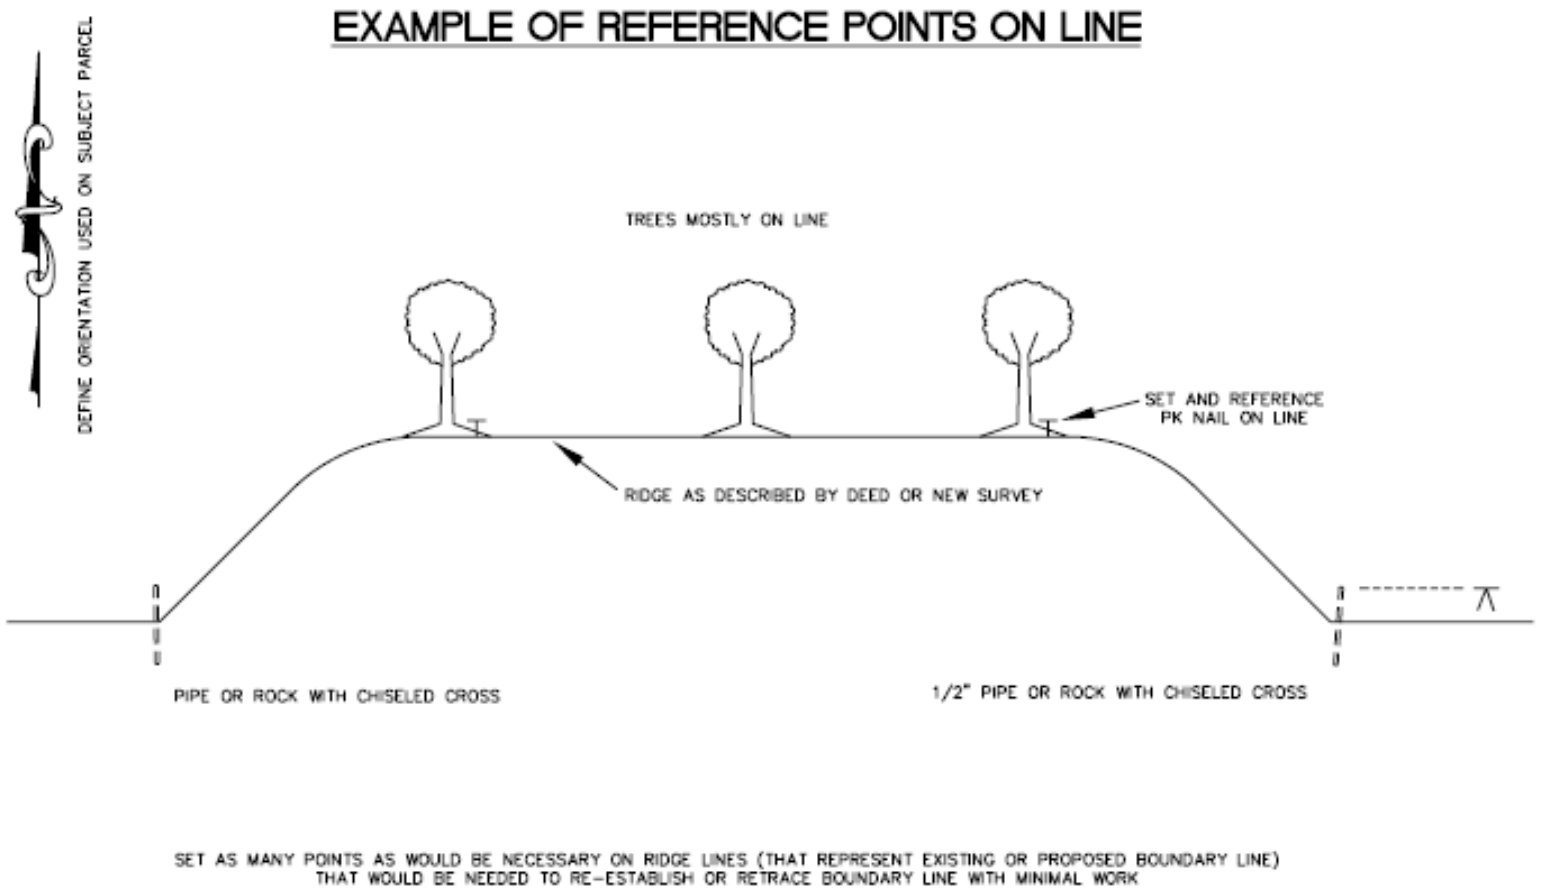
EXAMPLE OF REFERENCE POINTS ON LINE

DEFINE ORIENTATION USED ON SUBJECT PARCEL

TREES MOSTLY ON LINE

SET AND REFERENCE PK NAIL ON LINE

RIDGE AS DESCRIBED BY DEED OR NEW SURVEY

PIPE OR ROCK WITH CHISELED CROSS

1/2" PIPE OR ROCK WITH CHISELED CROSS

SET AS MANY POINTS AS WOULD BE NECESSARY ON RIDGE LINES (THAT REPRESENT EXISTING OR PROPOSED BOUNDARY LINE) THAT WOULD BE NEEDED TO RE-ESTABLISH OR RETRACE BOUNDARY LINE WITH MINIMAL WORK